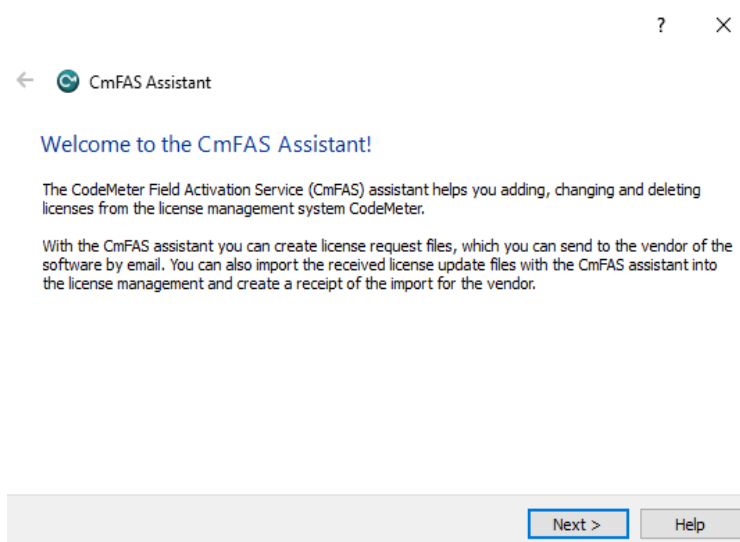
?
X

←
CmFAS Assistant

Welcome to the CmFAS Assistant!

The CodeMeter Field Activation Service (CmFAS) assistant helps you adding, changing and deleting licenses from the license management system CodeMeter.

With the CmFAS assistant you can create license request files, which you can send to the vendor of the software by email. You can also import the received license update files with the CmFAS assistant into the license management and create a receipt of the import for the vendor.

Next >
Help